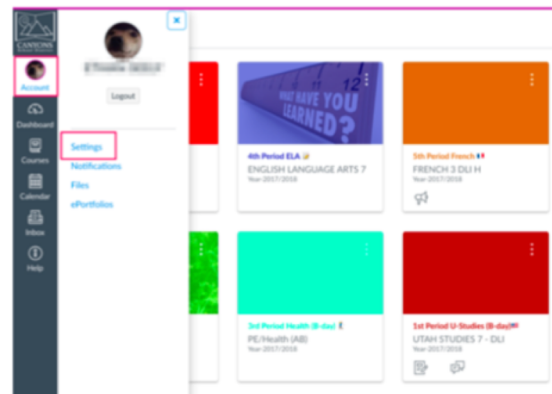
CANYONS

Account

Dashboard

Courses

Calendar

Inbox

Help

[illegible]

Logout

Settings

Notifications

Files

ePortfolios

WHAT HAVE YOU LEARNED?

4th Period ELA

ENGLISH LANGUAGE ARTS 7

Year-2017/2018

5th Period French

FRENCH 3 DLI H

Year-2017/2018

3rd Period Health (B-day)

PE/Health (AB)

Year-2017/2018

1st Period U-Studies (B-day)

UTAH STUDIES 7 - DLI

Year-2017/2018